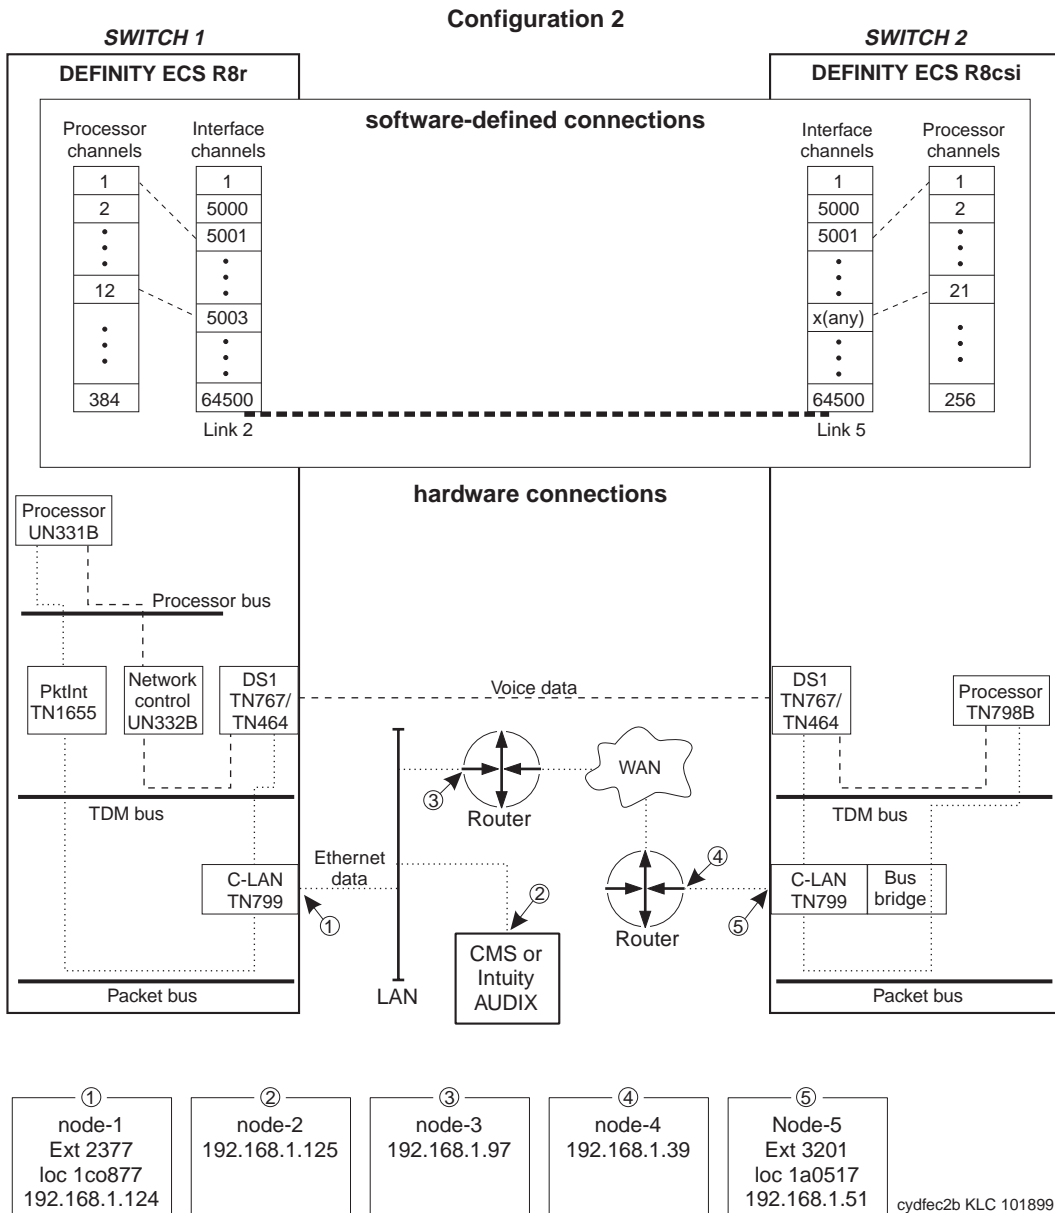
Configuration 2

SWITCH 1

SWITCH 2

DEFINITY ECS R8r

DEFINITY ECS R8csi

software-defined connections

Processor channels

Interface channels

1
2
•
•
12
•
•
•
384

1
5000
5001
•
•
5003
•
•
64500

Link 2

Interface channels

Processor channels

1
5000
5001
•
•
x(any)
•
•
64500

1
2
•
•
21
•
•
•
256

Link 5

hardware connections

Processor UN331B

Processor bus

PktInt TN1655

Network control UN332B

DS1 TN767/ TN464

Voice data

DS1 TN767/ TN464

Processor TN798B

TDM bus

③

Router

WAN

TDM bus

④

C-LAN TN799

Ethernet data

①

②

CMS or Intuity AUDIX

Router

⑤

C-LAN TN799

Bus bridge

Packet bus

LAN

Packet bus

①
node-1
Ext 2377
loc 1co877
192.168.1.124

②
node-2
192.168.1.125

③
node-3
192.168.1.97

④
node-4
192.168.1.39

⑤
Node-5
Ext 3201
loc 1a0517
192.168.1.51

cydfec2b KLC 101899